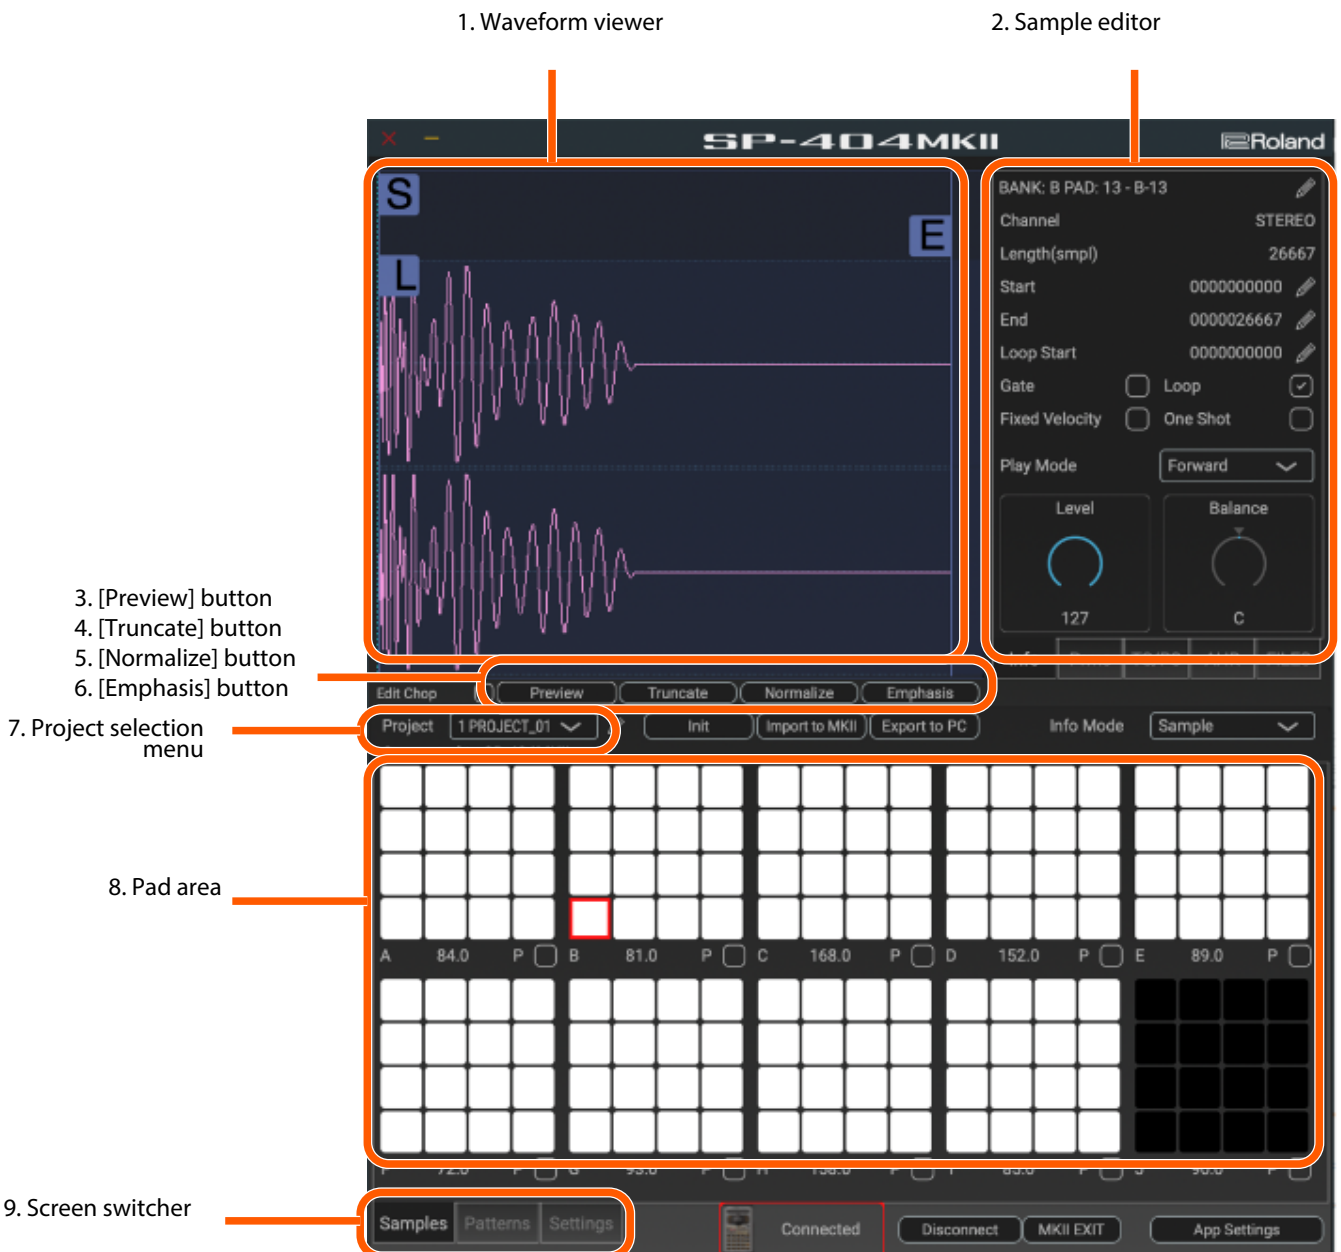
1. Waveform viewer

2. Sample editor

SP-404MKII

Roland

S

E

L

BANK: B PAD: 13 - B-13

Channel STEREO

Length(smpl) 26667

Start 0000000000

End 0000026667

Loop Start 0000000000

Gate

Loop

Fixed Velocity

One Shot

Play Mode

Forward

Level

127

Balance

C

3. [Preview] button
4. [Truncate] button
5. [Normalize] button
6. [Emphasis] button

Edit Chop

Preview

Truncate

Normalize

Emphasis

7. Project selection menu

Project

1 PROJECT_01

Init

Import to MKII

Export to PC

Info Mode

Sample

8. Pad area

A 84.0 P

B 81.0 P

C 168.0 P

D 152.0 P

E 89.0 P

9. Screen switcher

Samples

Patterns

Settings

Connected

Disconnect

MKII EXIT

App Settings